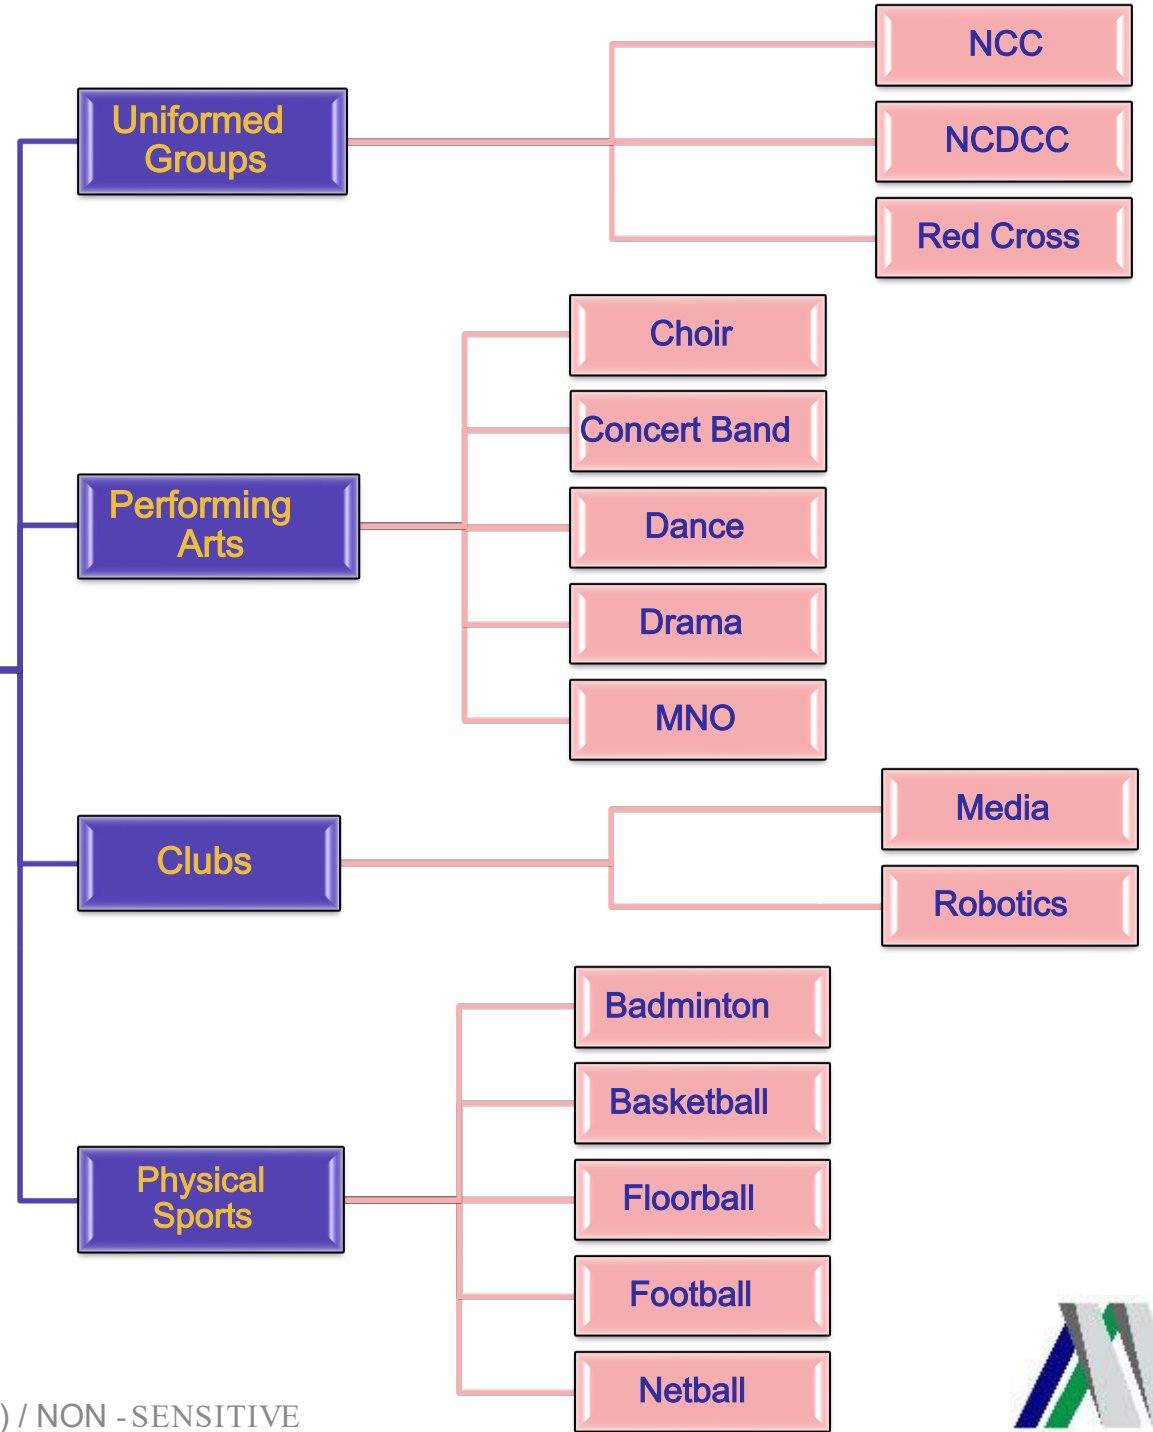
Uniformed Groups

NCC

NCDCC

Red Cross

Performing Arts

Choir

Concert Band

Dance

Drama

MNO

Clubs

Media

Robotics

Physical Sports

Badminton

Basketball

Floorball

Football

Netball

) / NON - SENSITIVE